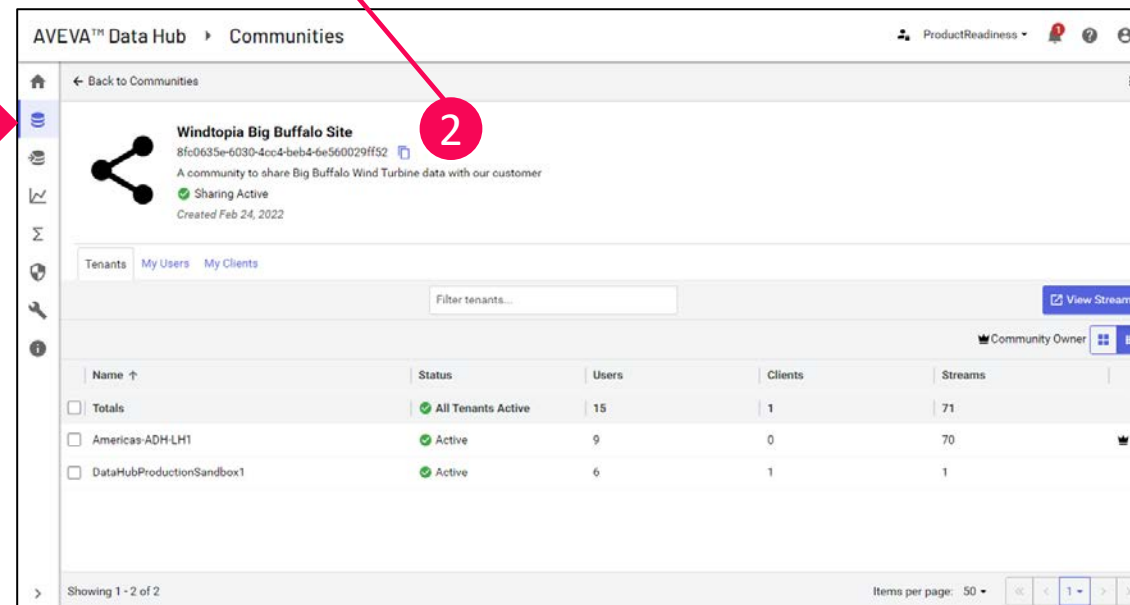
AVEVA™ Data Hub ▸ Communities

ProductReadiness ▾

← Back to Communities

2

Windtopia Big Buffalo Site
8fc0635e-6030-4cc4-beb4-6e560029ff52
A community to share Big Buffalo Wind Turbine data with our customer
Sharing Active
Created Feb 24, 2022

Tenants My Users My Clients

Filter tenants...

View Stream

Community Owner

| Name ↑ | Status | Users | Clients | Streams |
|---|---|---|---|---|
| Totals | All Tenants Active | 15 | 1 | 71 |
| Americas-ADH-LH1 | Active | 9 | 0 | 70 |
| DataHubProductionSandbox1 | Active | 6 | 1 | 1 |

Showing 1 - 2 of 2

Items per page: 50 ▾

1 ▾